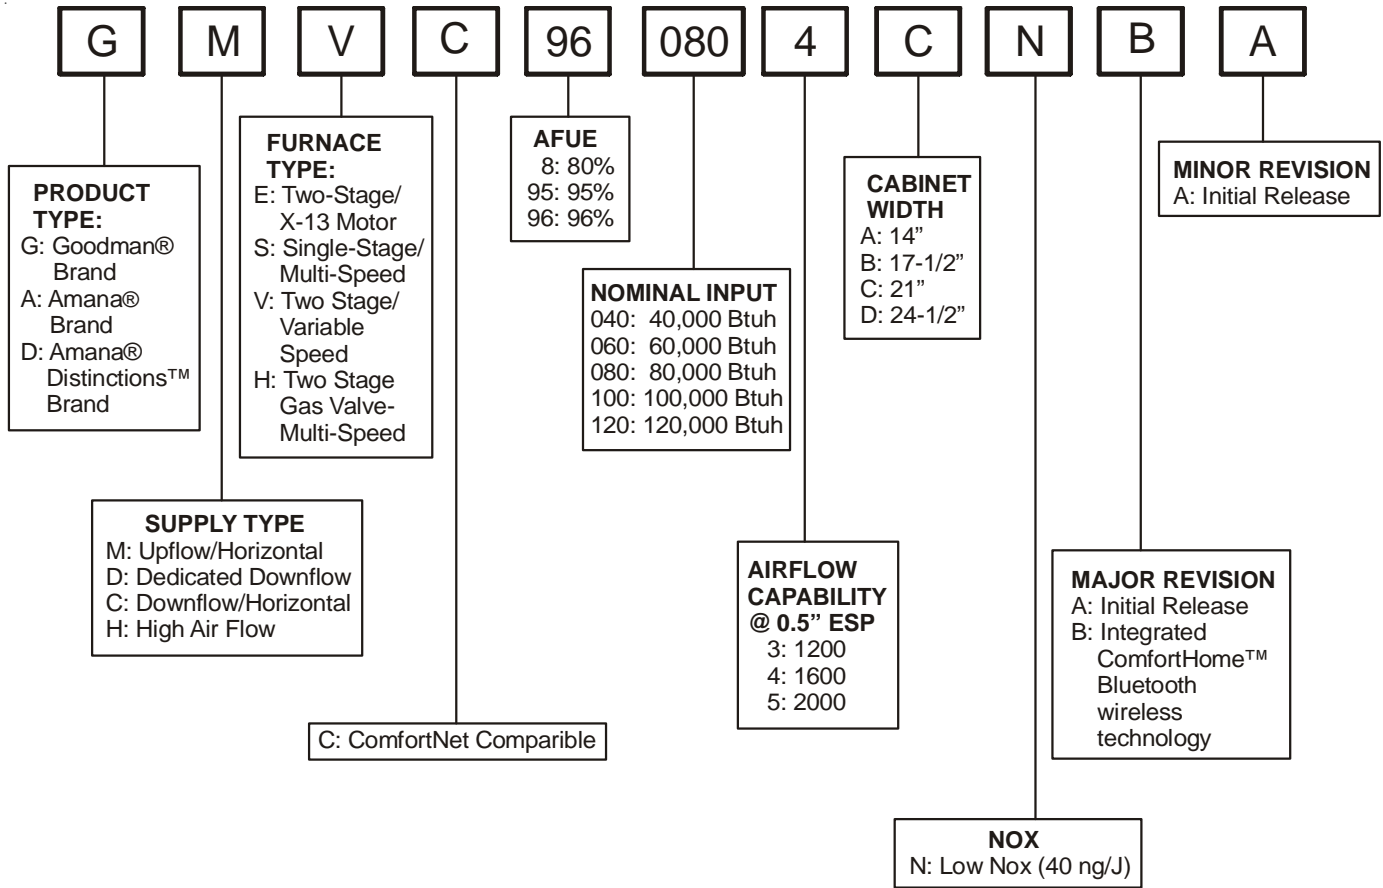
G M V C 96 080 4 C N B A

PRODUCT TYPE:
G: Goodman® Brand
A: Amana® Brand
D: Amana® Distinctions™ Brand

FURNACE TYPE:
E: Two-Stage/ X-13 Motor
S: Single-Stage/ Multi-Speed
V: Two Stage/ Variable Speed
H: Two Stage Gas Valve- Multi-Speed

AFUE
8: 80%
95: 95%
96: 96%

NOMINAL INPUT
040: 40,000 Btuh
060: 60,000 Btuh
080: 80,000 Btuh
100: 100,000 Btuh
120: 120,000 Btuh

CABINET WIDTH
A: 14”
B: 17-1/2”
C: 21”
D: 24-1/2”

MINOR REVISION
A: Initial Release

SUPPLY TYPE
M: Upflow/Horizontal
D: Dedicated Downflow
C: Downflow/Horizontal
H: High Air Flow

AIRFLOW CAPABILITY @ 0.5” ESP
3: 1200
4: 1600
5: 2000

MAJOR REVISION
A: Initial Release
B: Integrated ComfortHome™ Bluetooth wireless technology

C: ComfortNet Comparible

NOX
N: Low Nox (40 ng/J)